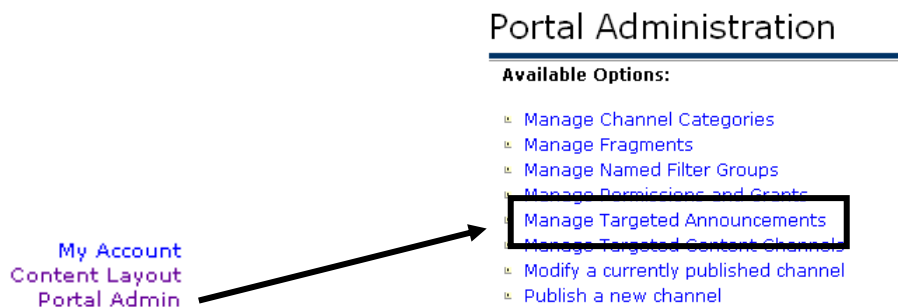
Portal Administration

Available Options:

Manage Channel Categories
Manage Fragments
Manage Named Filter Groups
Manage Permissions and Grants
Manage Targeted Announcements
Manage Targeted Content Channels
Modify a currently published channel
Publish a new channel

My Account
Content Layout
Portal Admin